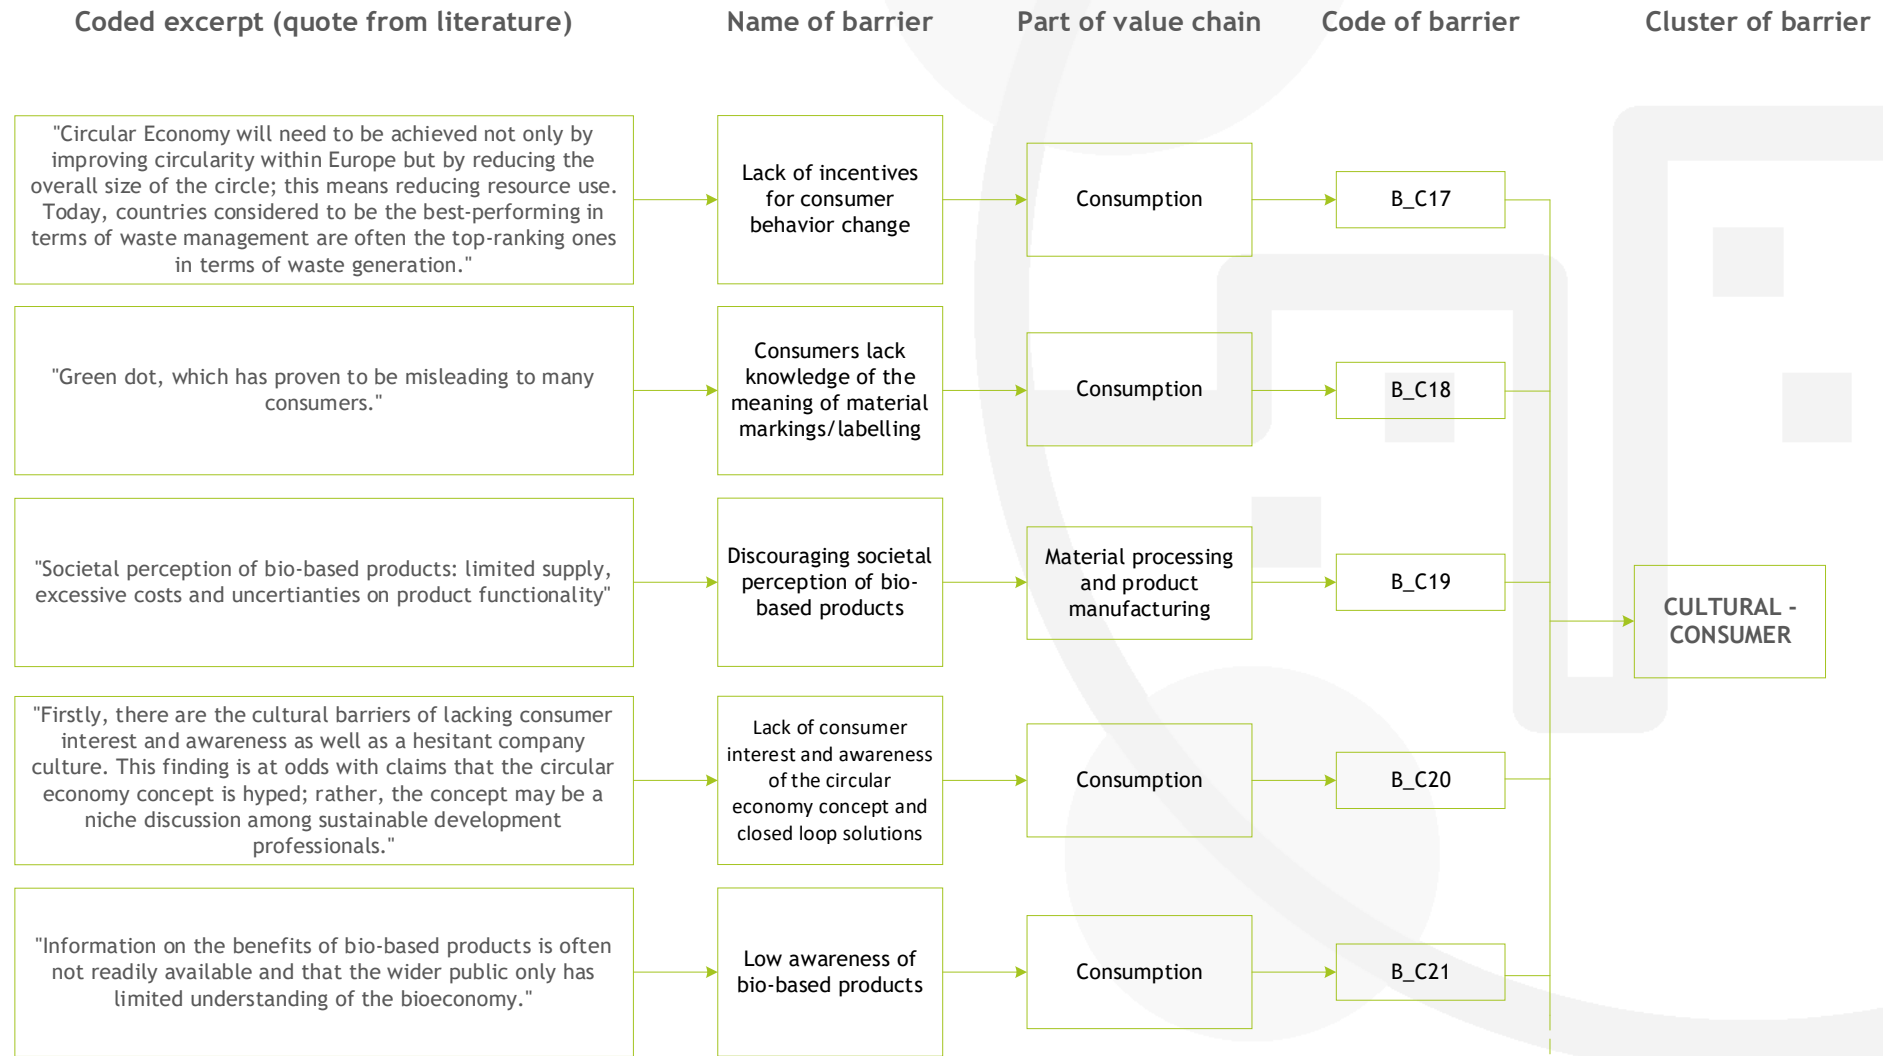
Coded excerpt (quote from literature)

Name of barrier

Part of value chain

Code of barrier

Cluster of barrier

"Circular Economy will need to be achieved not only by improving circularity within Europe but by reducing the overall size of the circle; this means reducing resource use. Today, countries considered to be the best-performing in terms of waste management are often the top-ranking ones in terms of waste generation."

Lack of incentives for consumer behavior change

Consumption

B_C17

"Green dot, which has proven to be misleading to many consumers."

Consumers lack knowledge of the meaning of material markings/labelling

Consumption

B_C18

"Societal perception of bio-based products: limited supply, excessive costs and uncertianties on product functionality"

Discouraging societal perception of bio-based products

Material processing and product manufacturing

B_C19

CULTURAL - CONSUMER

"Firstly, there are the cultural barriers of lacking consumer interest and awareness as well as a hesitant company culture. This finding is at odds with claims that the circular economy concept is hyped; rather, the concept may be a niche discussion among sustainable development professionals."

Lack of consumer interest and awareness of the circular economy concept and closed loop solutions

Consumption

B_C20

"Information on the benefits of bio-based products is often not readily available and that the wider public only has limited understanding of the bioeconomy."

Low awareness of bio-based products

Consumption

B_C21